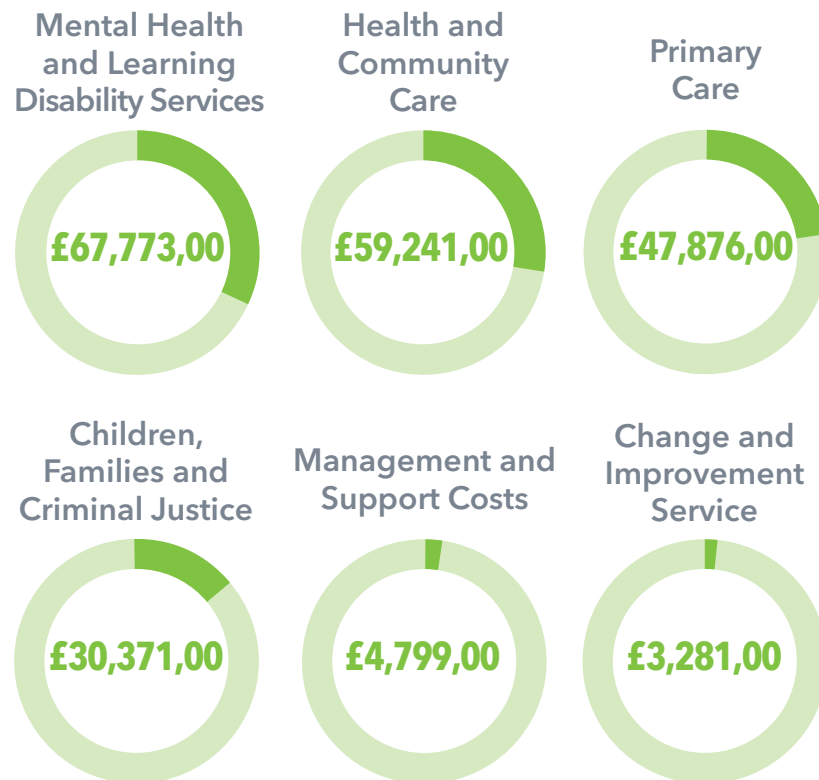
Mental Health and Learning Disability Services

£67,773,00

Health and Community Care

£59,241,00

Primary Care

£47,876,00

Children, Families and Criminal Justice

£30,371,00

Management and Support Costs

£4,799,00

Change and Improvement Service

£3,281,00